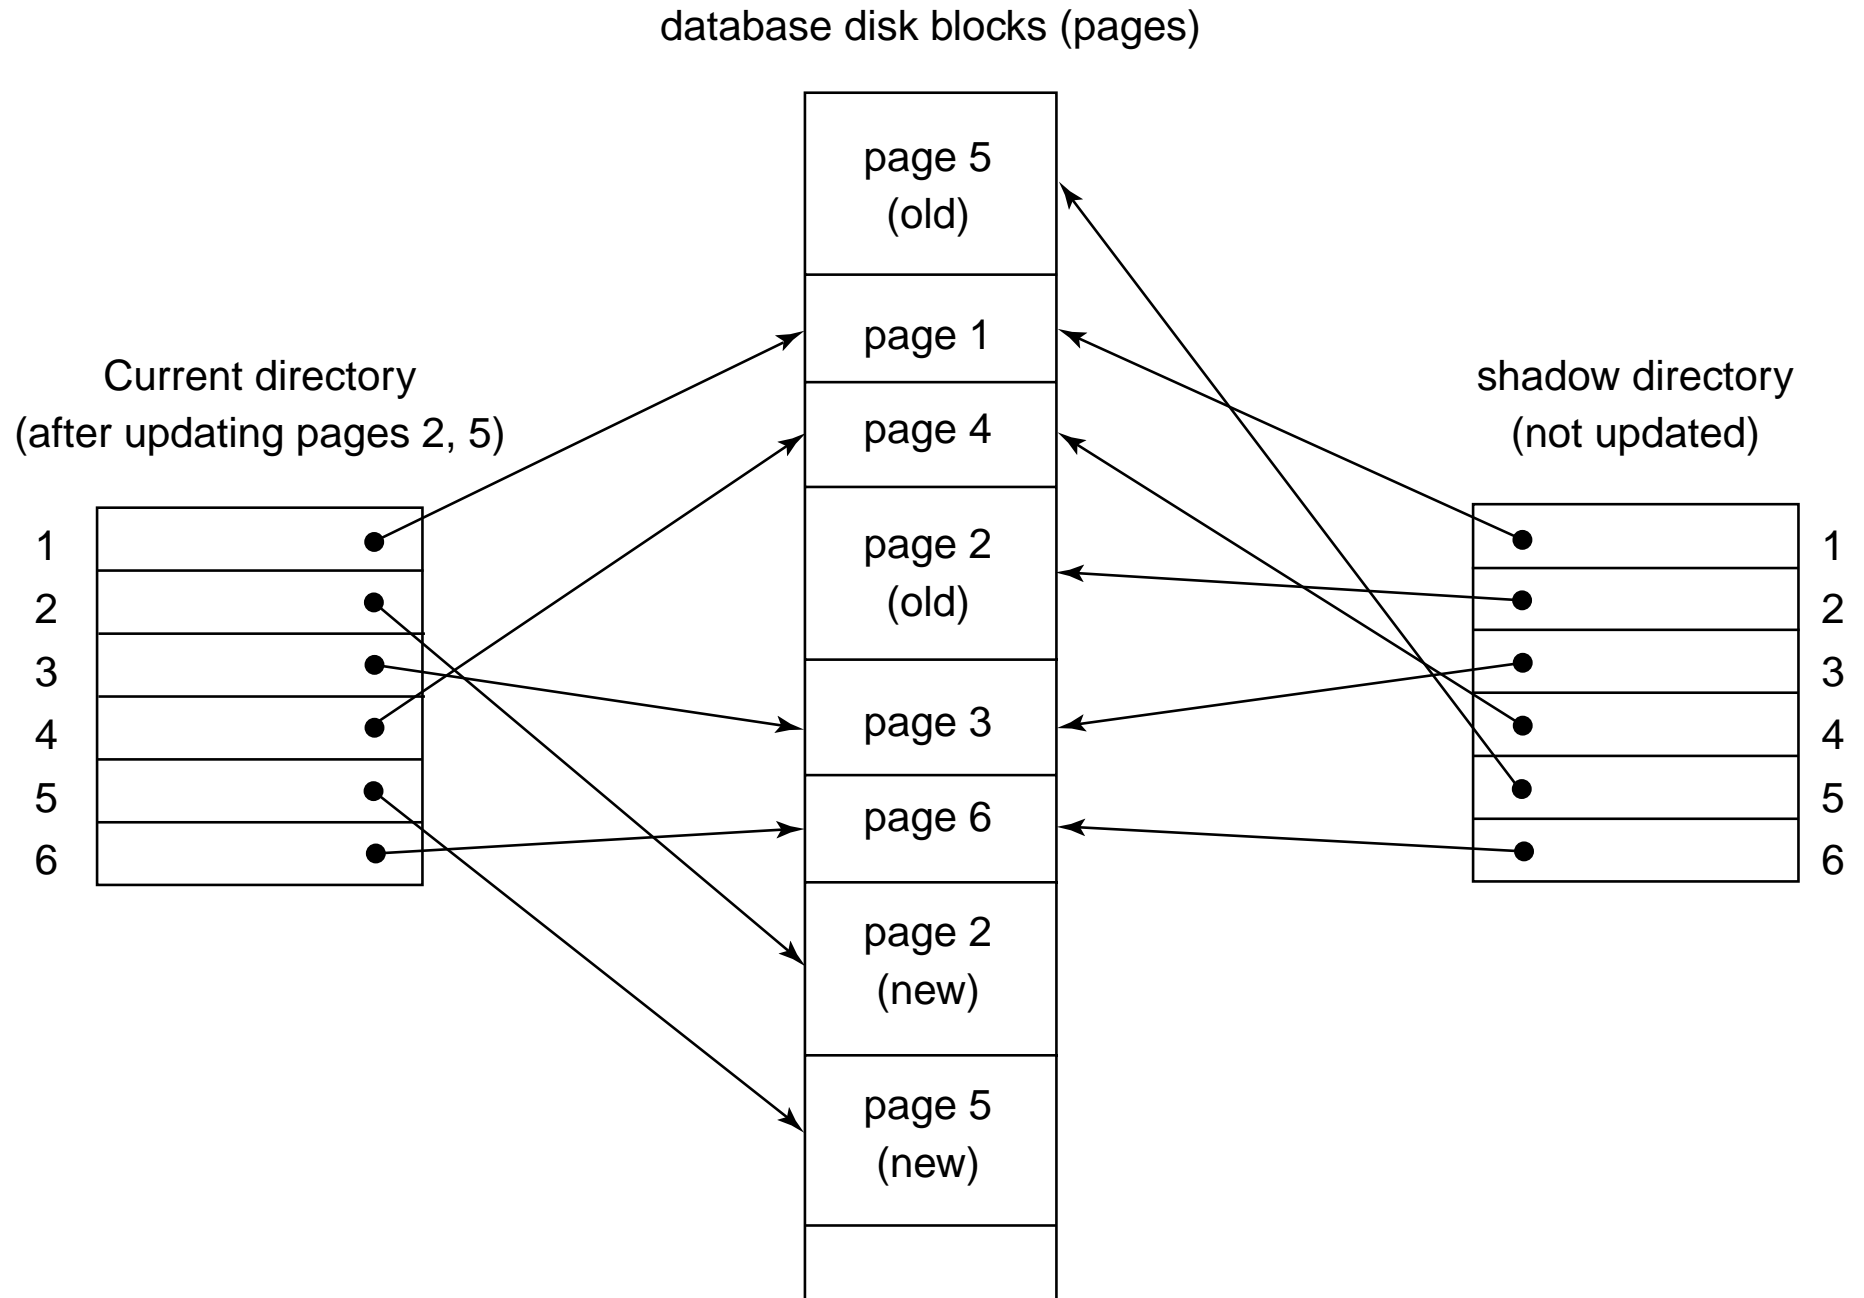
database disk blocks (pages)

Current directory
(after updating pages 2, 5)

1
2
3
4
5
6

page 5
(old)

page 1

page 4

page 2
(old)

page 3

page 6

page 2
(new)

page 5
(new)

shadow directory
(not updated)

1
2
3
4
5
6